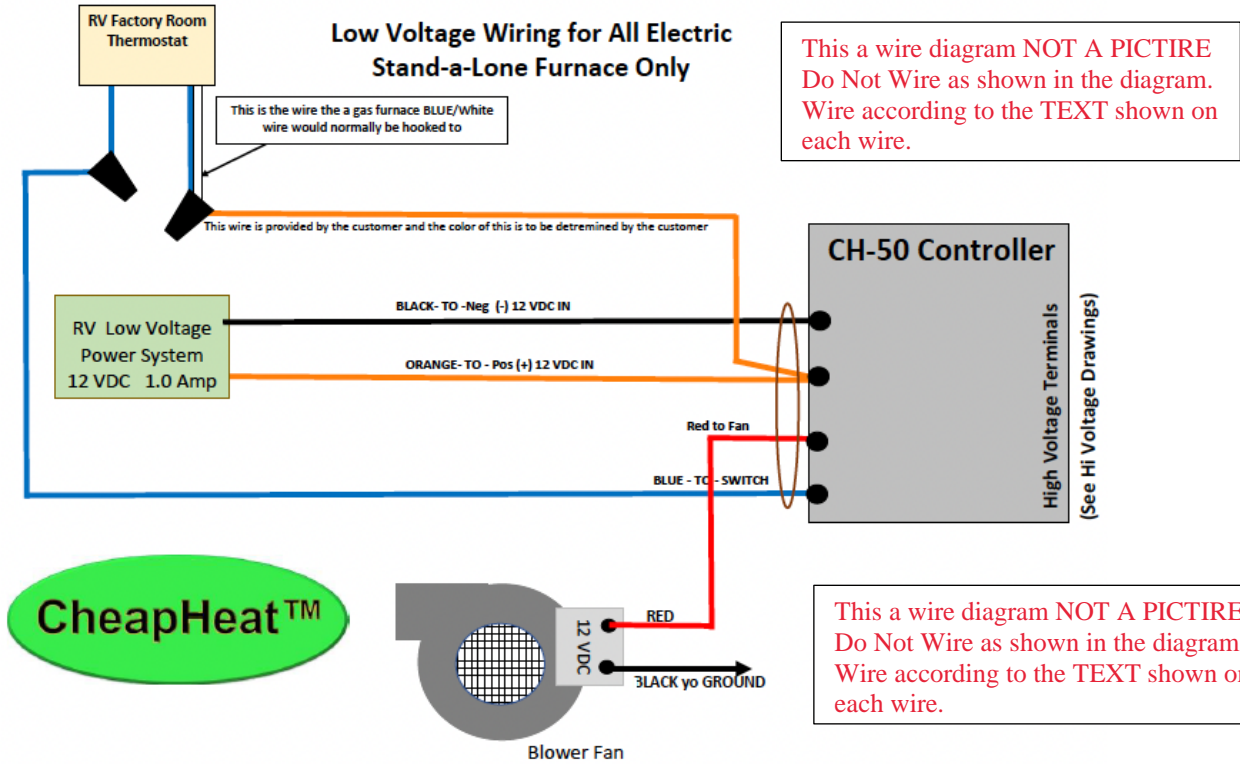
RV Factory Room Thermostat

Low Voltage Wiring for All Electric Stand-a-Lone Furnace Only

This a wire diagram NOT A PICTIRE Do Not Wire as shown in the diagram. Wire according to the TEXT shown on each wire.

This is the wire the a gas furnace BLUE/White wire would normally be hooked to

This wire is provided by the customer and the color of this is to be detremined by the customer

CH-50 Controller

RV Low Voltage Power System 12 VDC 1.0 Amp

BLACK- TO -Neg (-) 12 VDC IN

ORANGE- TO - Pos (+) 12 VDC IN

Red to Fan

BLUE - TO - SWITCH

High Voltage Terminals

(See Hi Voltage Drawings)

CheapHeat™

12 VDC

RED

BLACK yo GROUND

Blower Fan

This a wire diagram NOT A PICTIRE Do Not Wire as shown in the diagram Wire according to the TEXT shown o each wire.